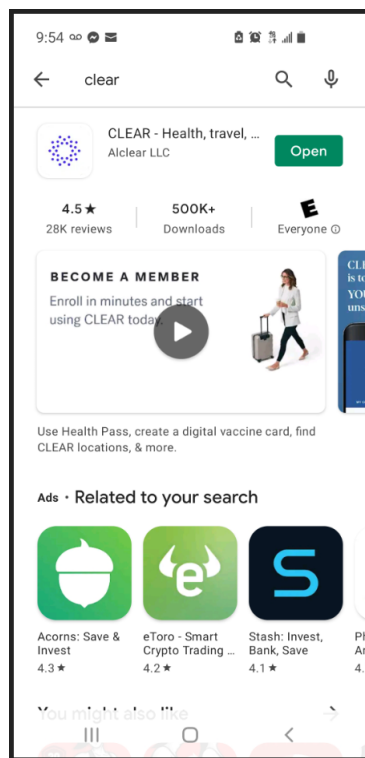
9:54

clear

CLEAR - Health, travel, ...
Alclear LLC
Open

4.5 ★
28K reviews

500K+
Downloads

E
Everyone ⓘ

BECOME A MEMBER
Enroll in minutes and start using CLEAR today.

CLE
is to
YO
uns

Use Health Pass, create a digital vaccine card, find CLEAR locations, & more.

Ads • Related to your search

e

Acorns: Save & Invest
4.3 ★

eToro - Smart Crypto Trading ...
4.2 ★

Stash: Invest, Bank, Save
4.1 ★

Ph
Ar
4.

You might also like